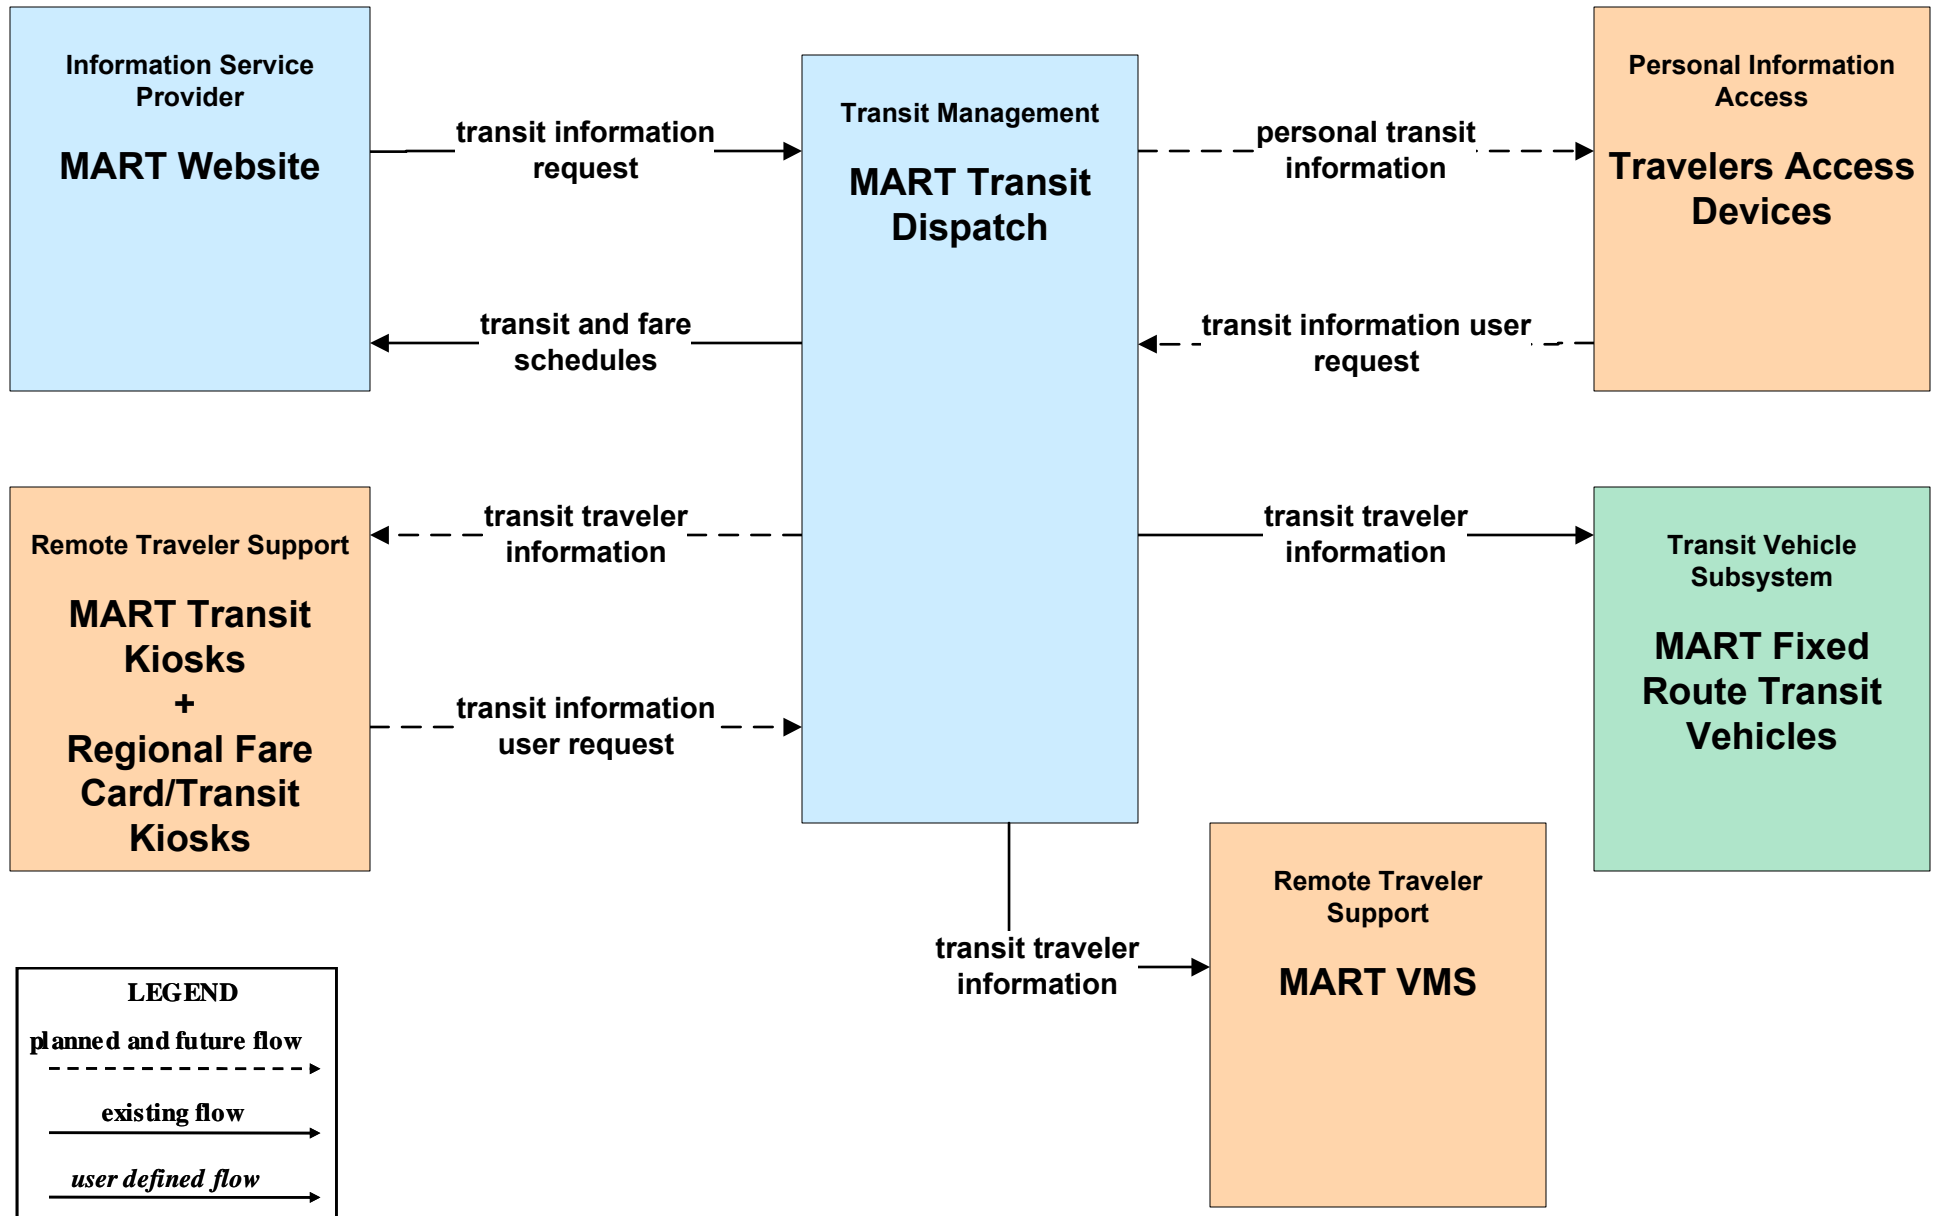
Information Service Provider

MART Website

transit information request

transit and fare schedules

Transit Management

MART Transit Dispatch

personal transit information

transit information user request

Personal Information Access

Travelers Access Devices

Remote Traveler Support

MART Transit Kiosks
+
Regional Fare Card/Transit Kiosks

transit traveler information

transit information user request

transit traveler information

Transit Vehicle Subsystem

MART Fixed Route Transit Vehicles

transit traveler information

Remote Traveler Support

MART VMS

LEGEND
planned and future flow
existing flow
user defined flow